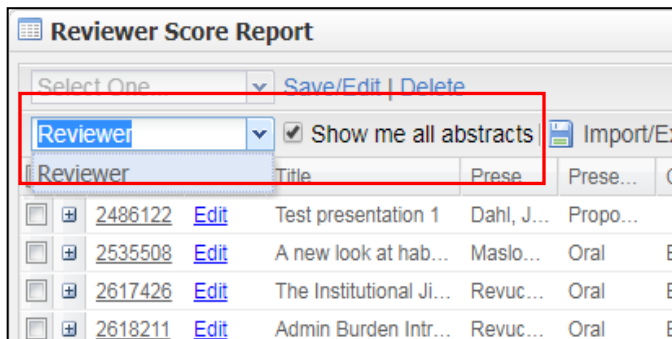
Reviewer Score Report

Select One... Save/Edit | Delete

Reviewer Show me all abstracts | Import/E

Reviewer Title Prese... Prese...

| | | | | | |
|---|---|---|---|---|---|
| ⊞ | 2486122 | Edit | Test presentation 1 | Dahl, J... | Propo... |
| ⊞ | 2535508 | Edit | A new look at hab... | Maslo... | Oral |
| ⊞ | 2617426 | Edit | The Institutional Ji... | Revuc... | Oral |
| ⊞ | 2618211 | Edit | Admin Burden Intr... | Revuc... | Oral |